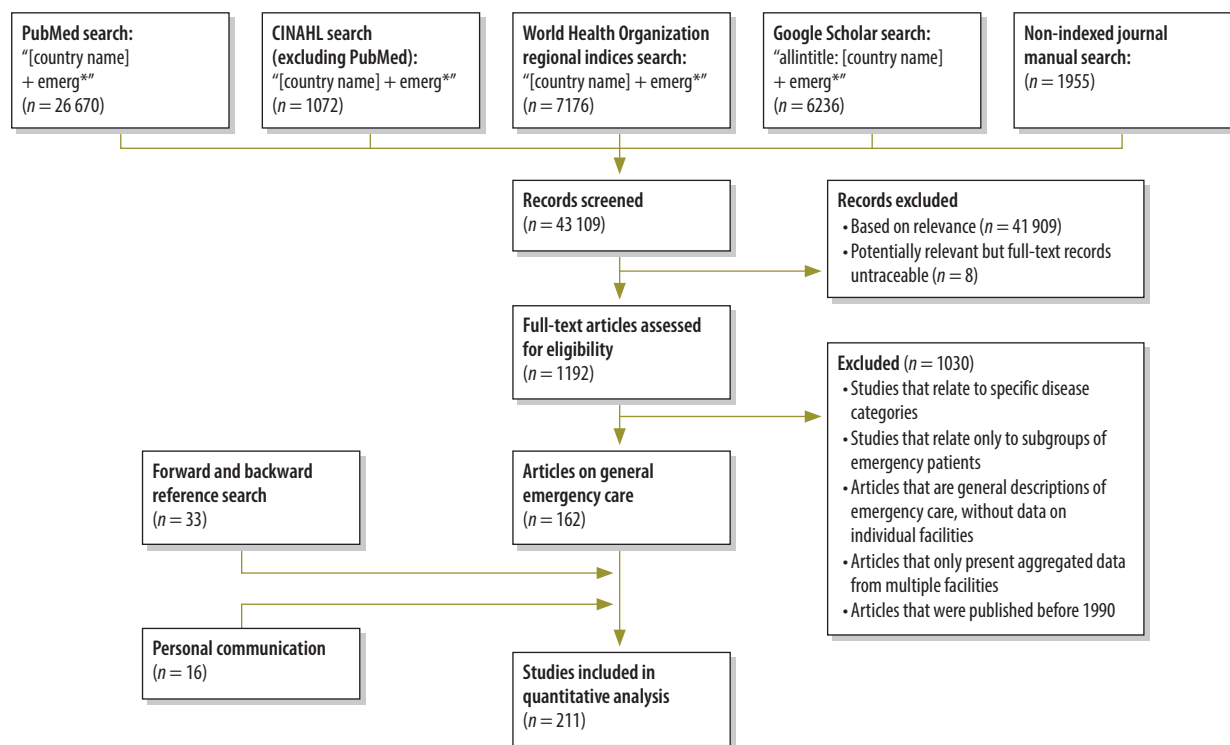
**PubMed search:**
“[country name] + emerg*”
($n = 26\,670$)

**CINAHL search (excluding PubMed):**
“[country name] + emerg*”
($n = 1072$)

**World Health Organization regional indices search:**
“[country name] + emerg*”
($n = 7176$)

**Google Scholar search:**
“allintitle: [country name] + emerg*”
($n = 6236$)

**Non-indexed journal manual search:**
($n = 1955$)

**Records screened**
($n = 43\,109$)

**Records excluded**
• Based on relevance ($n = 41\,909$)
• Potentially relevant but full-text records untraceable ($n = 8$)

**Full-text articles assessed for eligibility**
($n = 1192$)

**Excluded** ($n = 1030$)
• Studies that relate to specific disease categories
• Studies that relate only to subgroups of emergency patients
• Articles that are general descriptions of emergency care, without data on individual facilities
• Articles that only present aggregated data from multiple facilities
• Articles that were published before 1990

**Forward and backward reference search**
($n = 33$)

**Articles on general emergency care**
($n = 162$)

**Personal communication**
($n = 16$)

**Studies included in quantitative analysis**
($n = 211$)